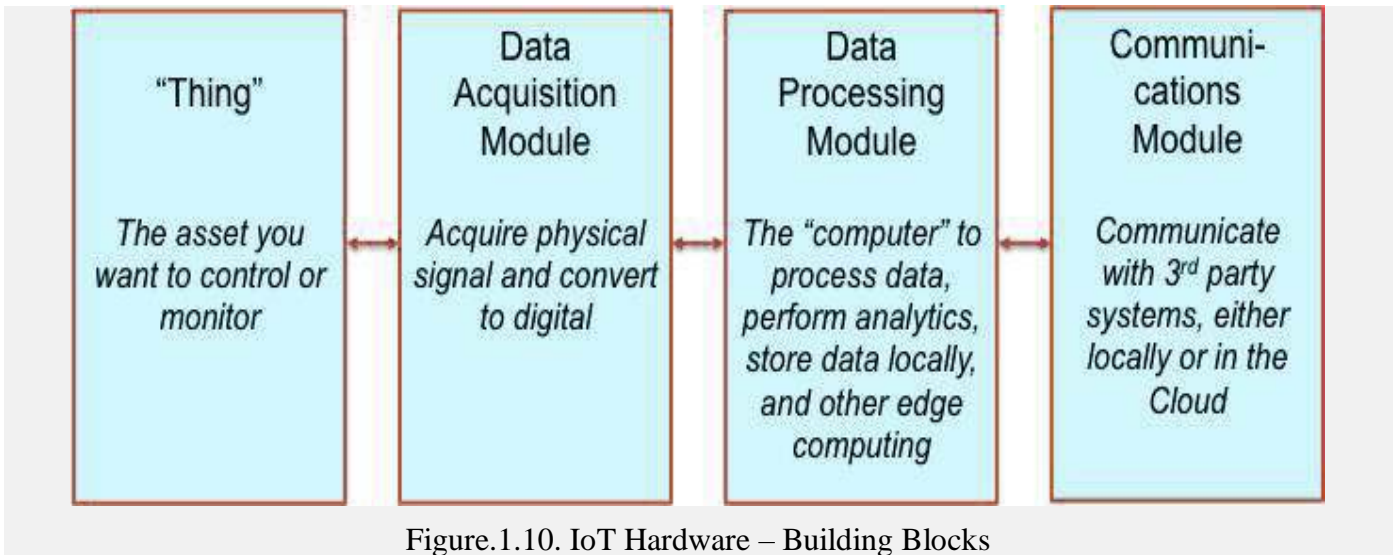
"Thing"

The asset you want to control or monitor

Data Acquisition Module

Acquire physical signal and convert to digital

Data Processing Module

The "computer" to process data, perform analytics, store data locally, and other edge computing

Communications Module

Communicate with 3$^{rd}$ party systems, either locally or in the Cloud

Figure.1.10. IoT Hardware – Building Blocks